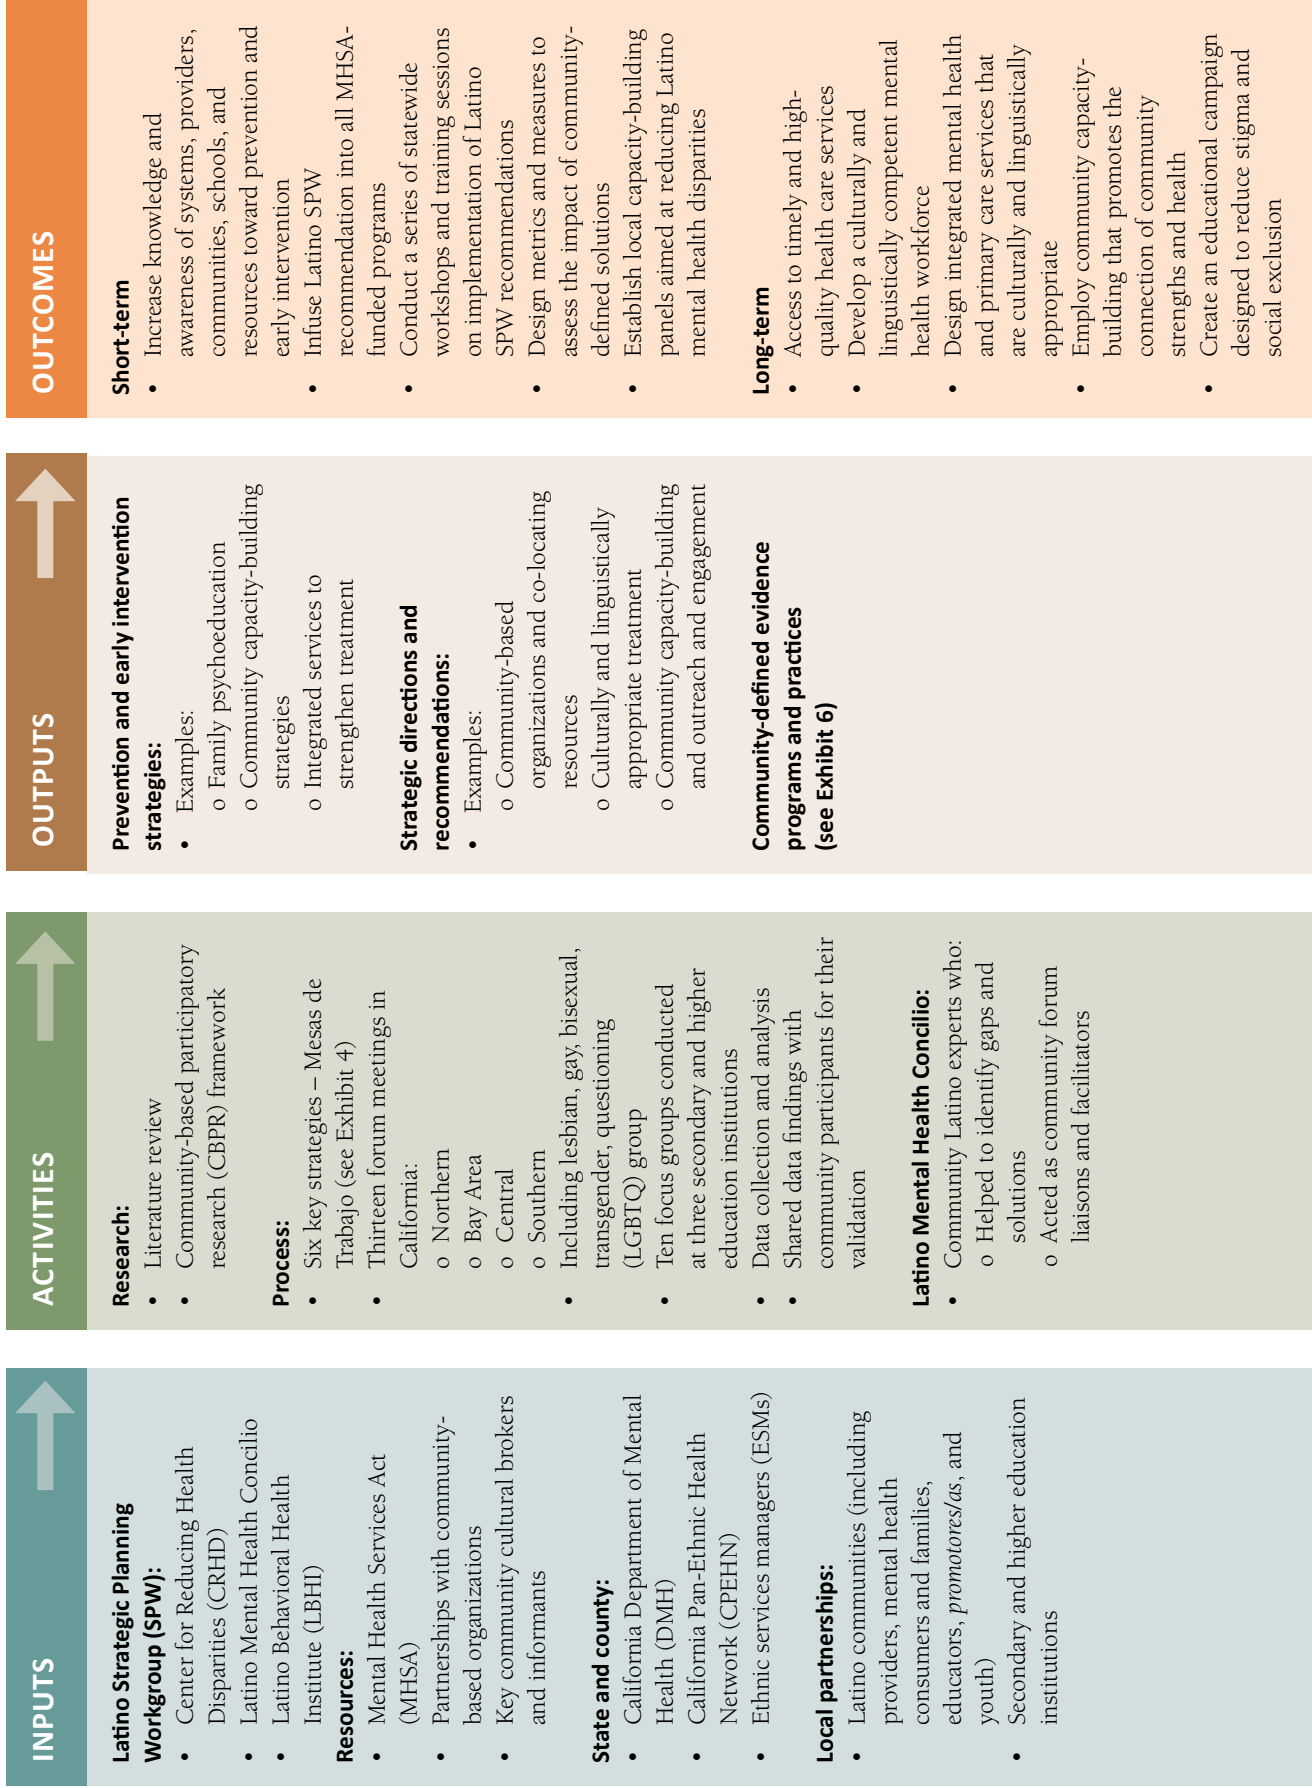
INPUTS

Latino Strategic Planning Workgroup (SPW):
• Center for Reducing Health Disparities (CRHD)
• Latino Mental Health Concilio
• Latino Behavioral Health Institute (LBHI)

Resources:
• Mental Health Services Act (MHSA)
• Partnerships with community-based organizations
• Key community cultural brokers and informants

State and county:
• California Department of Mental Health (DMH)
• California Pan-Ethnic Health Network (CPEHN)
• Ethnic services managers (ESMs)

Local partnerships:
• Latino communities (including providers, mental health consumers and families, educators, *promotores/as*, and youth)
• Secondary and higher education institutions

ACTIVITIES

Research:
• Literature review
• Community-based participatory research (CBPR) framework

Process:
• Six key strategies – Mesas de Trabajo (see Exhibit 4)
• Thirteen forum meetings in California:
o Northern
o Bay Area
o Central
o Southern
• Including lesbian, gay, bisexual, transgender, questioning (LGBTQ) group
• Ten focus groups conducted at three secondary and higher education institutions
• Data collection and analysis
• Shared data findings with community participants for their validation

Latino Mental Health Concilio:
• Community Latino experts who:
o Helped to identify gaps and solutions
o Acted as community forum liaisons and facilitators

OUTPUTS

Prevention and early intervention strategies:
• Examples:
o Family psychoeducation
o Community capacity-building strategies
o Integrated services to strengthen treatment

Strategic directions and recommendations:
• Examples:
o Community-based organizations and co-locating resources
o Culturally and linguistically appropriate treatment
o Community capacity-building and outreach and engagement

Community-defined evidence programs and practices (see Exhibit 6)

OUTCOMES

Short-term
• Increase knowledge and awareness of systems, providers, communities, schools, and resources toward prevention and early intervention
• Infuse Latino SPW recommendation into all MHSA-funded programs
• Conduct a series of statewide workshops and training sessions on implementation of Latino SPW recommendations
• Design metrics and measures to assess the impact of community-defined solutions
• Establish local capacity-building panels aimed at reducing Latino mental health disparities

Long-term
• Access to timely and high-quality health care services
• Develop a culturally and linguistically competent mental health workforce
• Design integrated mental health and primary care services that are culturally and linguistically appropriate
• Employ community capacity-building that promotes the connection of community strengths and health
• Create an educational campaign designed to reduce stigma and social exclusion